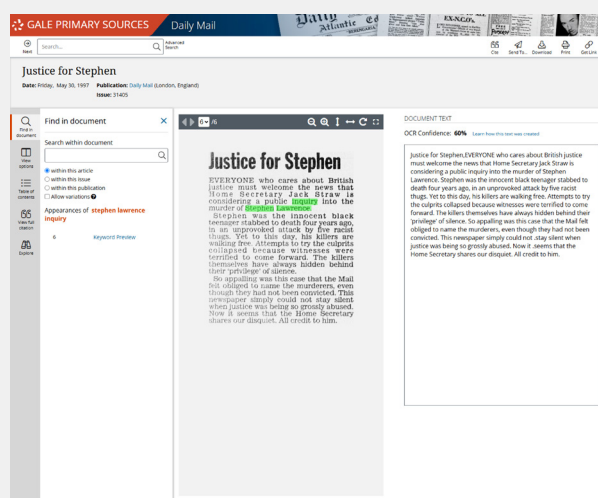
GALE PRIMARY SOURCES Daily Mail

New Search... Advanced Search

Cite Send To... Download Print Get Link

Justice for Stephen

Date: Friday, May 30, 1997 Publication: Daily Mail (London, England)
Issue: 31405

Find in document
View options
Table of contents
View full citation
Explore

Find in document

Search within document

within this article
within this issue
within this publication
Allow variations

Appearances of stephen lawrence inquiry

6 Keyword Preview

6 /6

Justice for Stephen

EVERYONE who cares about British justice must welcome the news that Home Secretary Jack Straw is considering a public inquiry into the murder of Stephen Lawrence.

Stephen was the innocent black teenager stabbed to death four years ago, in an unprovoked attack by five racist thugs. Yet to this day, his killers are walking free. Attempts to try the culprits collapsed because witnesses were terrified to come forward. The killers themselves have always hidden behind their 'privilege' of silence.

So appalling was this case that the Mail felt obliged to name the murderers, even though they had not been convicted. This newspaper simply could not stay silent when justice was being so grossly abused. Now it seems that the Home Secretary shares our disquiet. All credit to him.

DOCUMENT TEXT

OCR Confidence: 60% Learn how this text was created

Justice for Stephen,EVERYONE who cares about British justice must welcome the news that Home Secretary Jack Straw is considering a public inquiry into the murder of Stephen Lawrence. Stephen was the innocent black teenager stabbed to death four years ago, in an unprovoked attack by five racist thugs. Yet to this day, his killers are walking free. Attempts to try the culprits collapsed because witnesses were terrified to come forward. The killers themselves have always hidden behind their 'privilege' of silence. So appalling was this case that the Mail felt obliged to name the murderers, even though they had not been convicted. This newspaper simply could not .stay silent when justice was being so grossly abused. Now it .seems that the Home Secretary shares our disquiet. All credit to him.